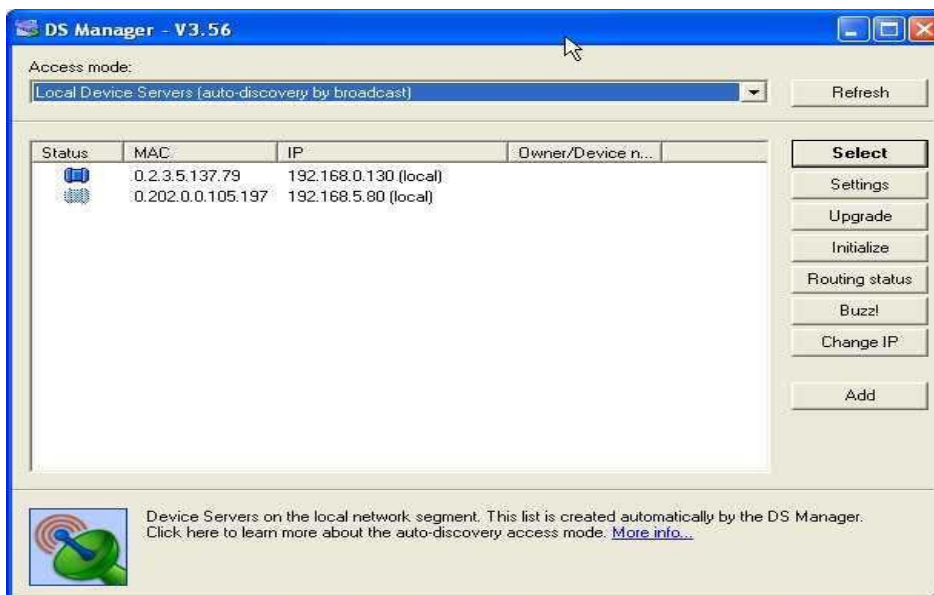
DS Manager - V3.56

Access mode:

Local Device Servers (auto-discovery by broadcast)

Refresh

| Status | MAC | IP | Owner/Device n... |
|---|---|---|---|
| | 0.2.3.5.137.79 | 192.168.0.130 (local) | |
| | 0.202.0.0.105.197 | 192.168.5.80 (local) | |

Select
Settings
Upgrade
Initialize
Routing status
Buzz!
Change IP
Add

Device Servers on the local network segment. This list is created automatically by the DS Manager. Click here to learn more about the auto-discovery access mode. More info...